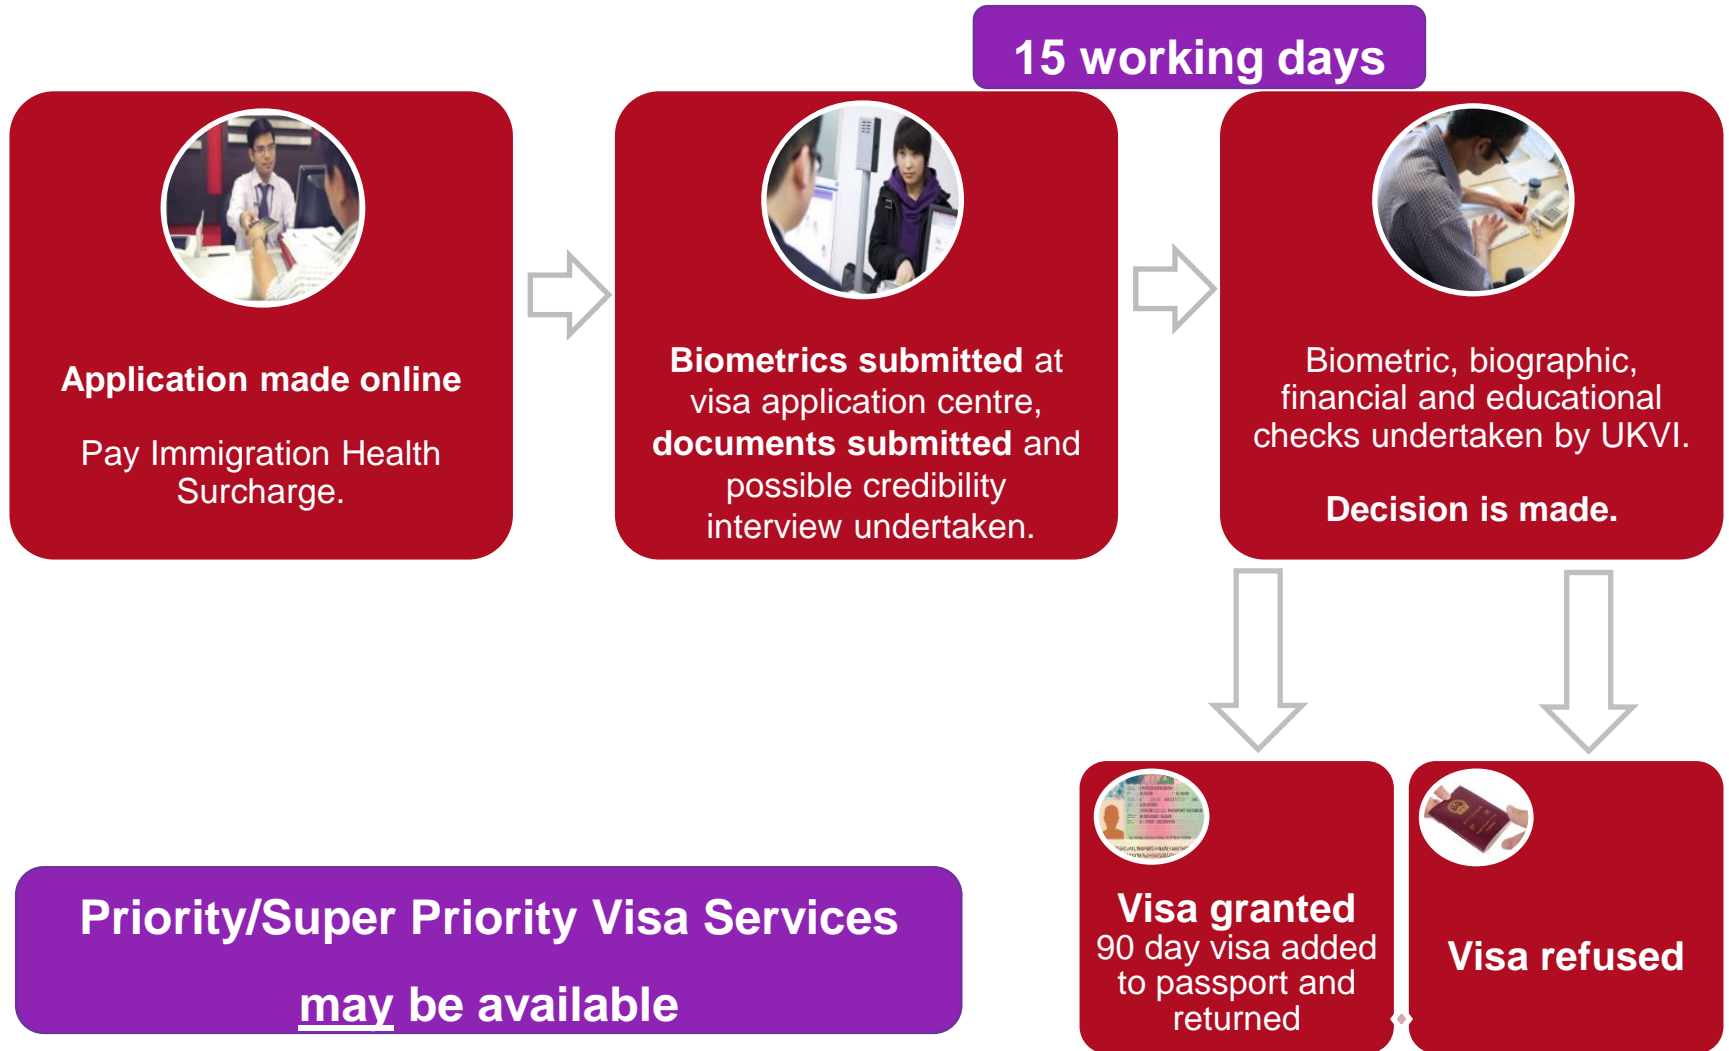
15 working days

Application made online

Pay Immigration Health Surcharge.

Biometrics submitted at visa application centre, documents submitted and possible credibility interview undertaken.

Biometric, biographic, financial and educational checks undertaken by UKVI.

Decision is made.

Visa granted
90 day visa added to passport and returned

Visa refused

Priority/Super Priority Visa Services
may be available